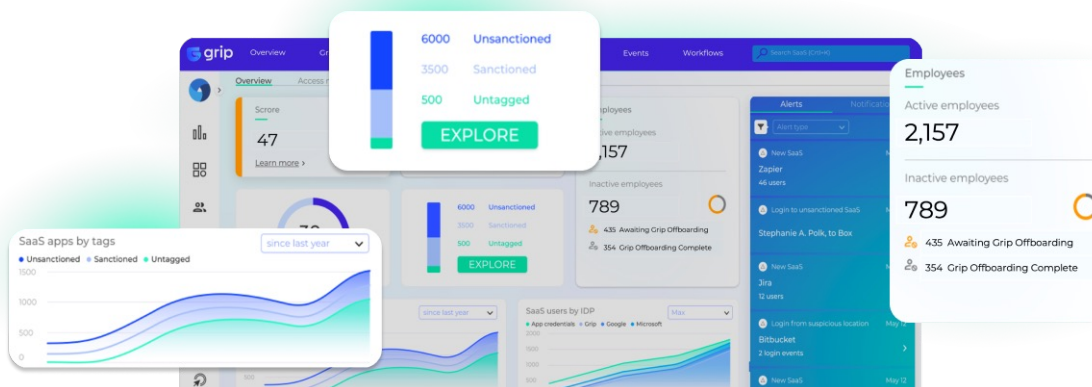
6000 Unsanctioned
3500 Sanctioned
500 Untagged
EXPLORE

grip Overview Gr Events Workflows Search SaaS (Ctrl+K)

Overview Access

Score
47
Learn more ›

6000 Unsanctioned
3500 Sanctioned
500 Untagged
EXPLORE

Employees
Active employees
2,157
Inactive employees
789
435 Awaiting Grip Offboarding
354 Grip Offboarding Complete

Alerts Notifications
Alert type

New SaaS
Zapier
46 users

Login to unsanctioned SaaS
Stephanie A. Polk, to Box

New SaaS
Jira
12 users

Login from suspicious location May 12
Bitbucket
2 login events

New SaaS May 12

Employees
Active employees
2,157
Inactive employees
789
435 Awaiting Grip Offboarding
354 Grip Offboarding Complete

SaaS apps by tags
since last year
Unsanctioned Sanctioned Untagged
1500
1000
500
0

since last year

SaaS users by IDP
Max
App credentials Grip Google Microsoft
1500
1000
500